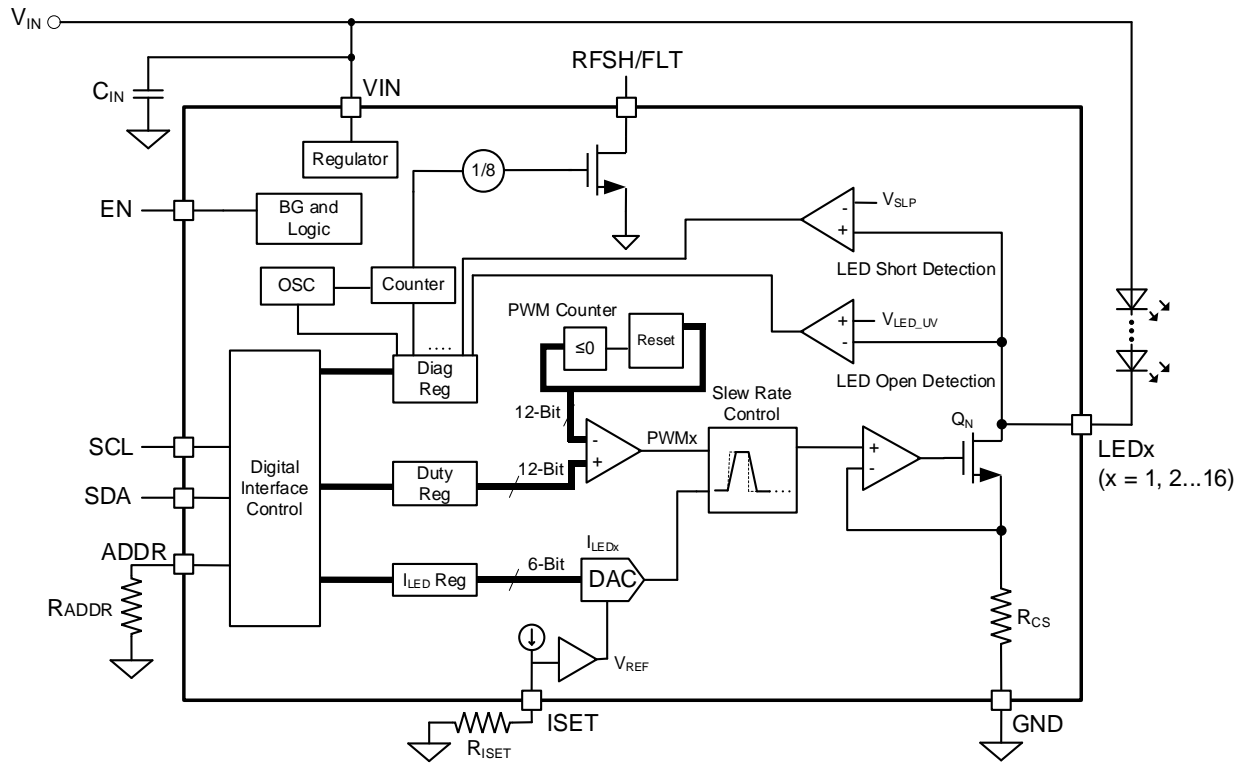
$V_{IN}$

$C_{IN}$

VIN

RFSH/FLT

Regulator

1/8

EN

BG and Logic

$V_{SLP}$

-

+

LED Short Detection

OSC

Counter

....

PWM Counter

≤0

Reset

+

-

$V_{LED\_UV}$

Diag Reg

LED Open Detection

Slew Rate Control

12-Bit

-

+

PWMx

$Q_N$

SCL

Digital Interface Control

Duty Reg

12-Bit

+

-

LEDx

(x = 1, 2...16)

SDA

ADDR

$I_{LEDx}$

$I_{LED}$ Reg

6-Bit

DAC

RADDR

$R_{CS}$

$V_{REF}$

ISET

$R_{ISET}$

GND